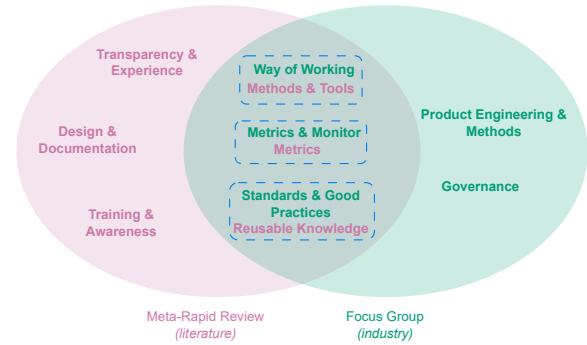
Transparency & Experience

Design & Documentation

Training & Awareness

Way of Working
Methods & Tools

Metrics & Monitor
Metrics

Standards & Good Practices
Reusable Knowledge

Product Engineering & Methods

Governance

Meta-Rapid Review
(literature)

Focus Group
(industry)